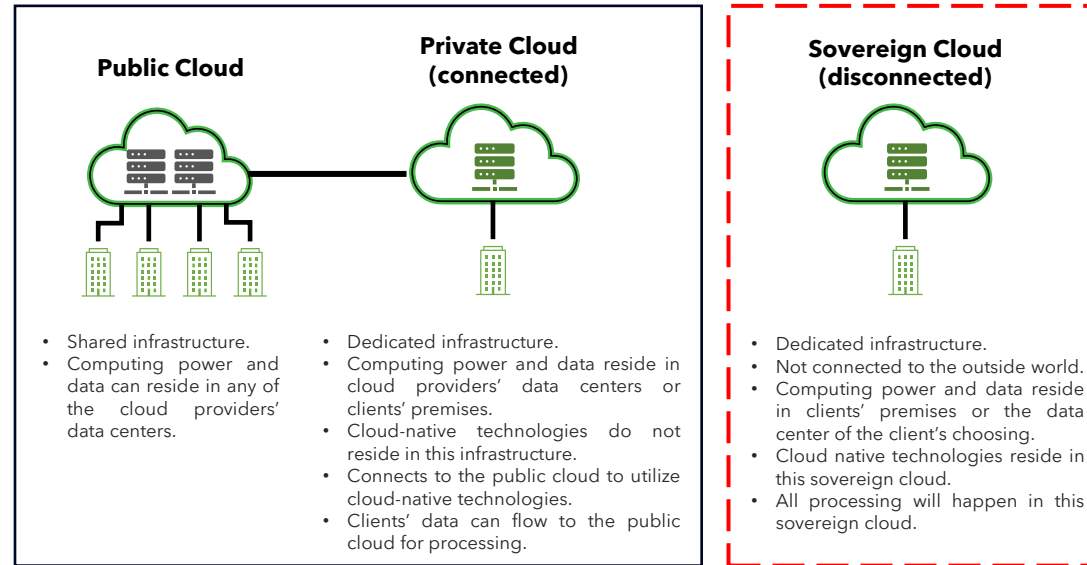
Public Cloud

Private Cloud (connected)

Sovereign Cloud (disconnected)

- Shared infrastructure.
- Computing power and data can reside in any of the cloud providers' data centers.

- Dedicated infrastructure.
- Computing power and data reside in cloud providers' data centers or clients' premises.
- Cloud-native technologies do not reside in this infrastructure.
- Connects to the public cloud to utilize cloud-native technologies.
- Clients' data can flow to the public cloud for processing.

- Dedicated infrastructure.
- Not connected to the outside world.
- Computing power and data reside in clients' premises or the data center of the client's choosing.
- Cloud native technologies reside in this sovereign cloud.
- All processing will happen in this sovereign cloud.